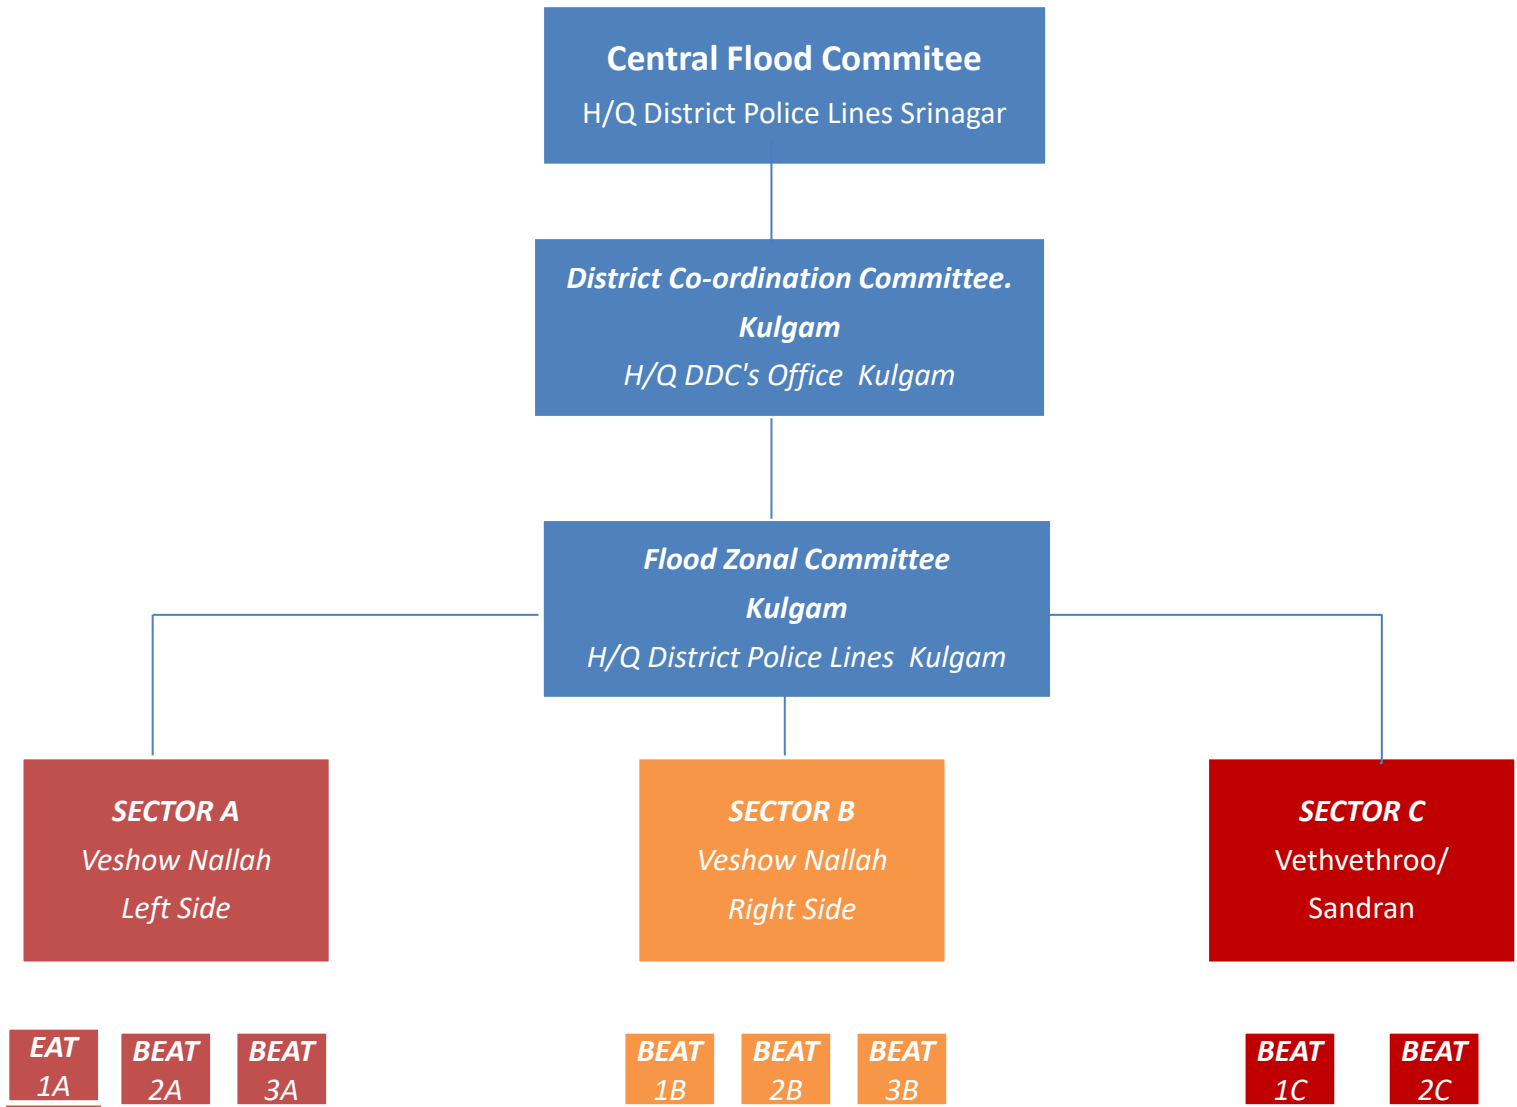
Central Flood Commitee
H/Q District Police Lines Srinagar

District Co-ordination Committee.
Kulgam
H/Q DDC's Office Kulgam

Flood Zonal Committee
Kulgam
H/Q District Police Lines Kulgam

SECTOR A
Veshow Nallah
Left Side

SECTOR B
Veshow Nallah
Right Side

SECTOR C
Vethvethroo/
Sandran

EAT 1A

BEAT 2A

BEAT 3A

BEAT 1B

BEAT 2B

BEAT 3B

BEAT 1C

BEAT 2C